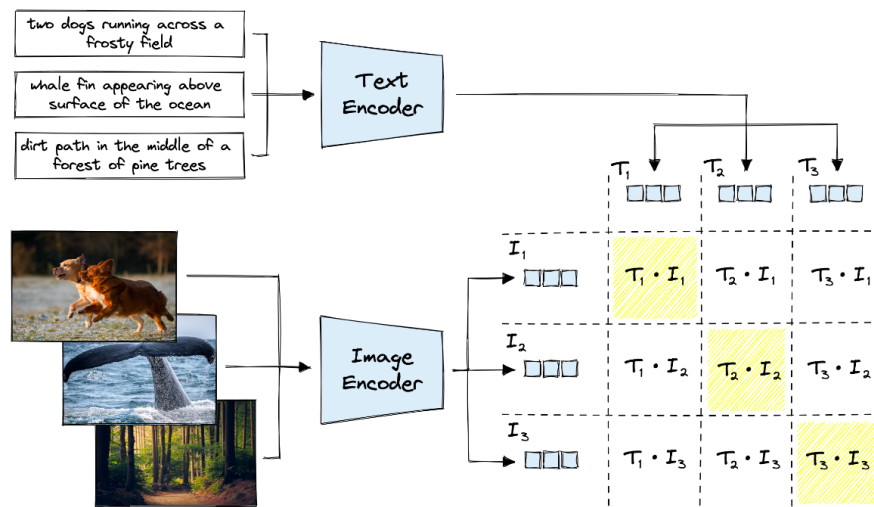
two dogs running across a frosty field

whale fin appearing above surface of the ocean

dirt path in the middle of a forest of pine trees

Text Encoder

$T_1$ $T_2$ $T_3$

Image Encoder

$I_1$
$I_2$
$I_3$

| | $T_1$ | $T_2$ | $T_3$ |
|---|---|---|---|
| $I_1$ | $T_1 \cdot I_1$ | $T_2 \cdot I_1$ | $T_3 \cdot I_1$ |
| $I_2$ | $T_1 \cdot I_2$ | $T_2 \cdot I_2$ | $T_3 \cdot I_2$ |
| $I_3$ | $T_1 \cdot I_3$ | $T_2 \cdot I_3$ | $T_3 \cdot I_3$ |